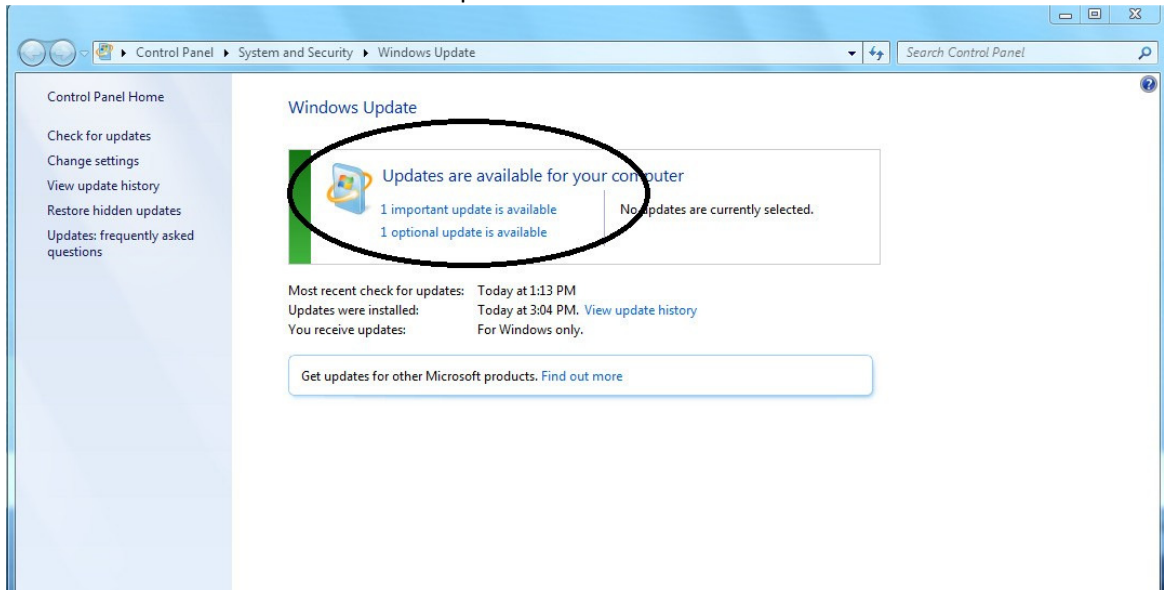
Control Panel ▸ System and Security ▸ Windows Update

Search Control Panel

Control Panel Home

Check for updates

Change settings

View update history

Restore hidden updates

Updates: frequently asked questions

Windows Update

Updates are available for your computer

1 important update is available

1 optional update is available

No updates are currently selected.

| | |
|---|---|
| Most recent check for updates: | Today at 1:13 PM |
| Updates were installed: | Today at 3:04 PM. View update history |
| You receive updates: | For Windows only. |

Get updates for other Microsoft products. Find out more